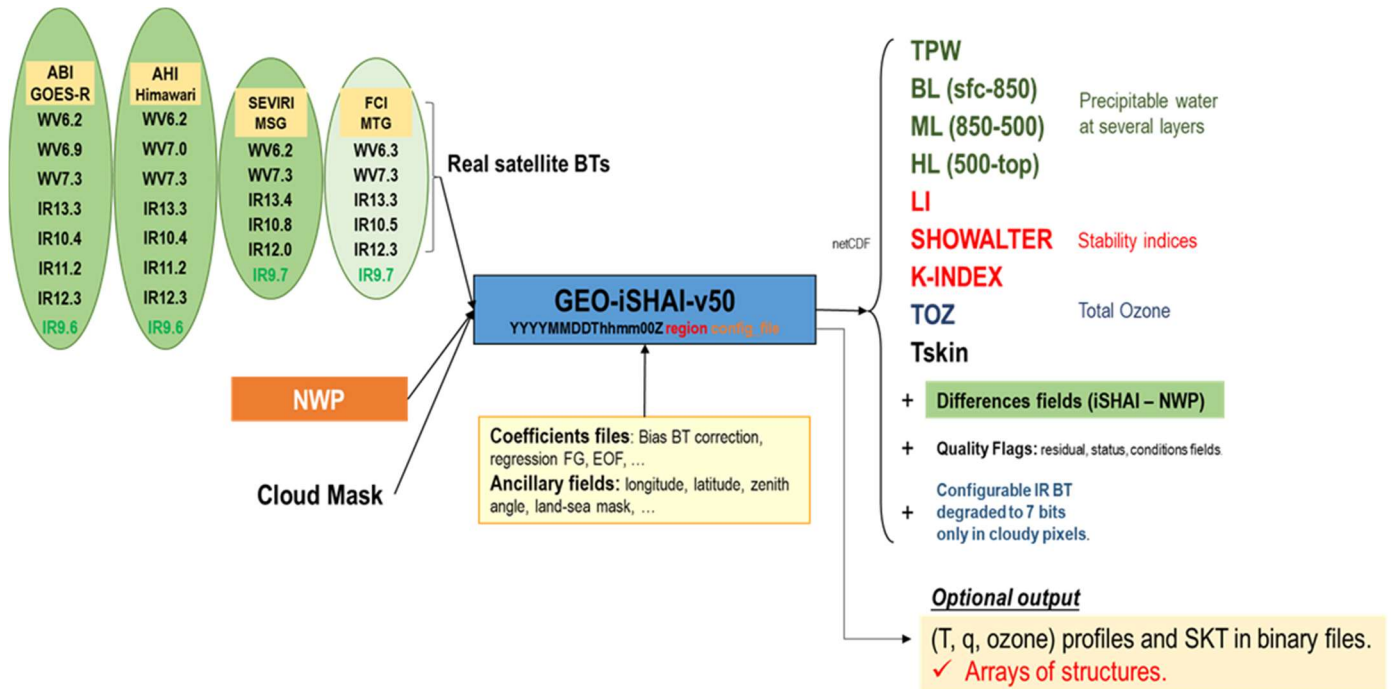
ABI
GOES-R
WV6.2
WV6.9
WV7.3
IR13.3
IR10.4
IR11.2
IR12.3
IR9.6

AHI
Himawari
WV6.2
WV7.0
WV7.3
IR13.3
IR10.4
IR11.2
IR12.3
IR9.6

SEVIRI
MSG
WV6.2
WV7.3
IR13.4
IR10.8
IR12.0
IR9.7

FCI
MTG
WV6.3
WV7.3
IR13.3
IR10.5
IR12.3
IR9.7

Real satellite BTs

NWP

Cloud Mask

GEO-iSHAI-v50
YYYYMMDDThhmm00Z region config_file

Coefficients files: Bias BT correction, regression FG, EOF, …
Ancillary fields: longitude, latitude, zenith angle, land-sea mask, …

netCDF

TPW
BL (sfc-850)
ML (850-500)
HL (500-top)
Precipitable water at several layers
LI
SHOWALTER
K-INDEX
Stability indices
TOZ
Total Ozone
Tskin

+ Differences fields (iSHAI – NWP)

+ Quality Flags: residual, status, conditions fields.

+ Configurable IR BT degraded to 7 bits only in cloudy pixels.

Optional output
(T, q, ozone) profiles and SKT in binary files.
✓ Arrays of structures.